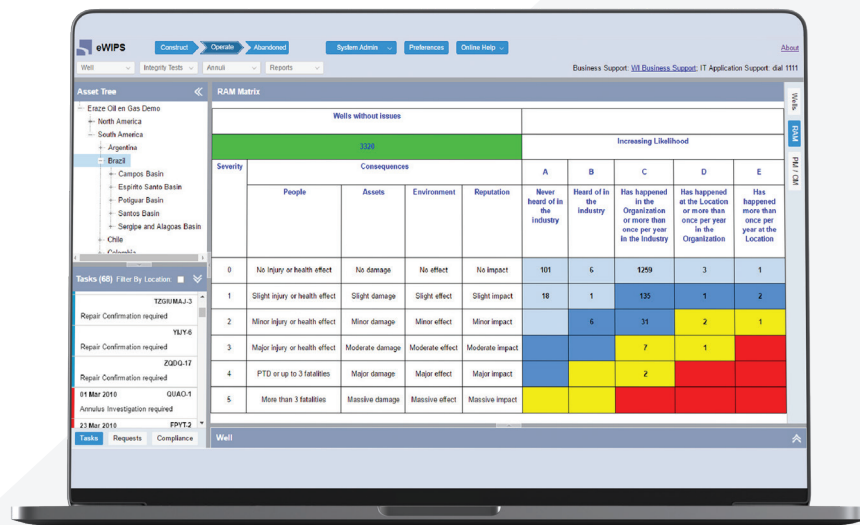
eWIPS

Construct | Operate | Abandoned | System Admin | Preferences | Online Help | About

Well | Integrity Tests | Annuli | Reports

Business Support: WI Business Support; IT Application Support: dial 1111

Asset Tree

Eraze Oil en Gas Demo
North America
South America
Argentina
Brazil
Campos Basin
Espirito Santo Basin
Potiguar Basin
Santos Basin
Sergipe and Alagoas Basin
Chile
Colombia

Tasks (68) Filter By Location

TZGIUMAJ-3
Repair Confirmation required
YLIY-6
Repair Confirmation required
ZQDQ-17
Repair Confirmation required
01 Mar 2010 QUAO-1
Annulus Investigation required
23 Mar 2010 FPYT-2

Tasks | Requests | Compliance

RAM Matrix

Wells without issues

3320

Increasing Likelihood

| Severity | People | Assets | Environment | Reputation | A | B | C | D | E |
|---|---|---|---|---|---|---|---|---|---|
| | | | | | Never heard of in the industry | Heard of in the industry | Has happened in the Organization or more than once per year in the Industry | Has happened at the Location or more than once per year in the Organization | Has happened more than once per year at the Location |
| 0 | No injury or health effect | No damage | No effect | No impact | 101 | 6 | 1259 | 3 | 1 |
| 1 | Slight injury or health effect | Slight damage | Slight effect | Slight impact | 18 | 1 | 135 | 1 | 2 |
| 2 | Minor injury or health effect | Minor damage | Minor effect | Minor impact | | 6 | 31 | 2 | 1 |
| 3 | Major injury or health effect | Moderate damage | Moderate effect | Moderate impact | | | 7 | 1 | |
| 4 | PTD or up to 3 fatalities | Major damage | Major effect | Major impact | | | 2 | | |
| 5 | More than 3 fatalities | Massive damage | Massive effect | Massive impact | | | | | |

Consequences

Well

Wells | RAM | PM / CM